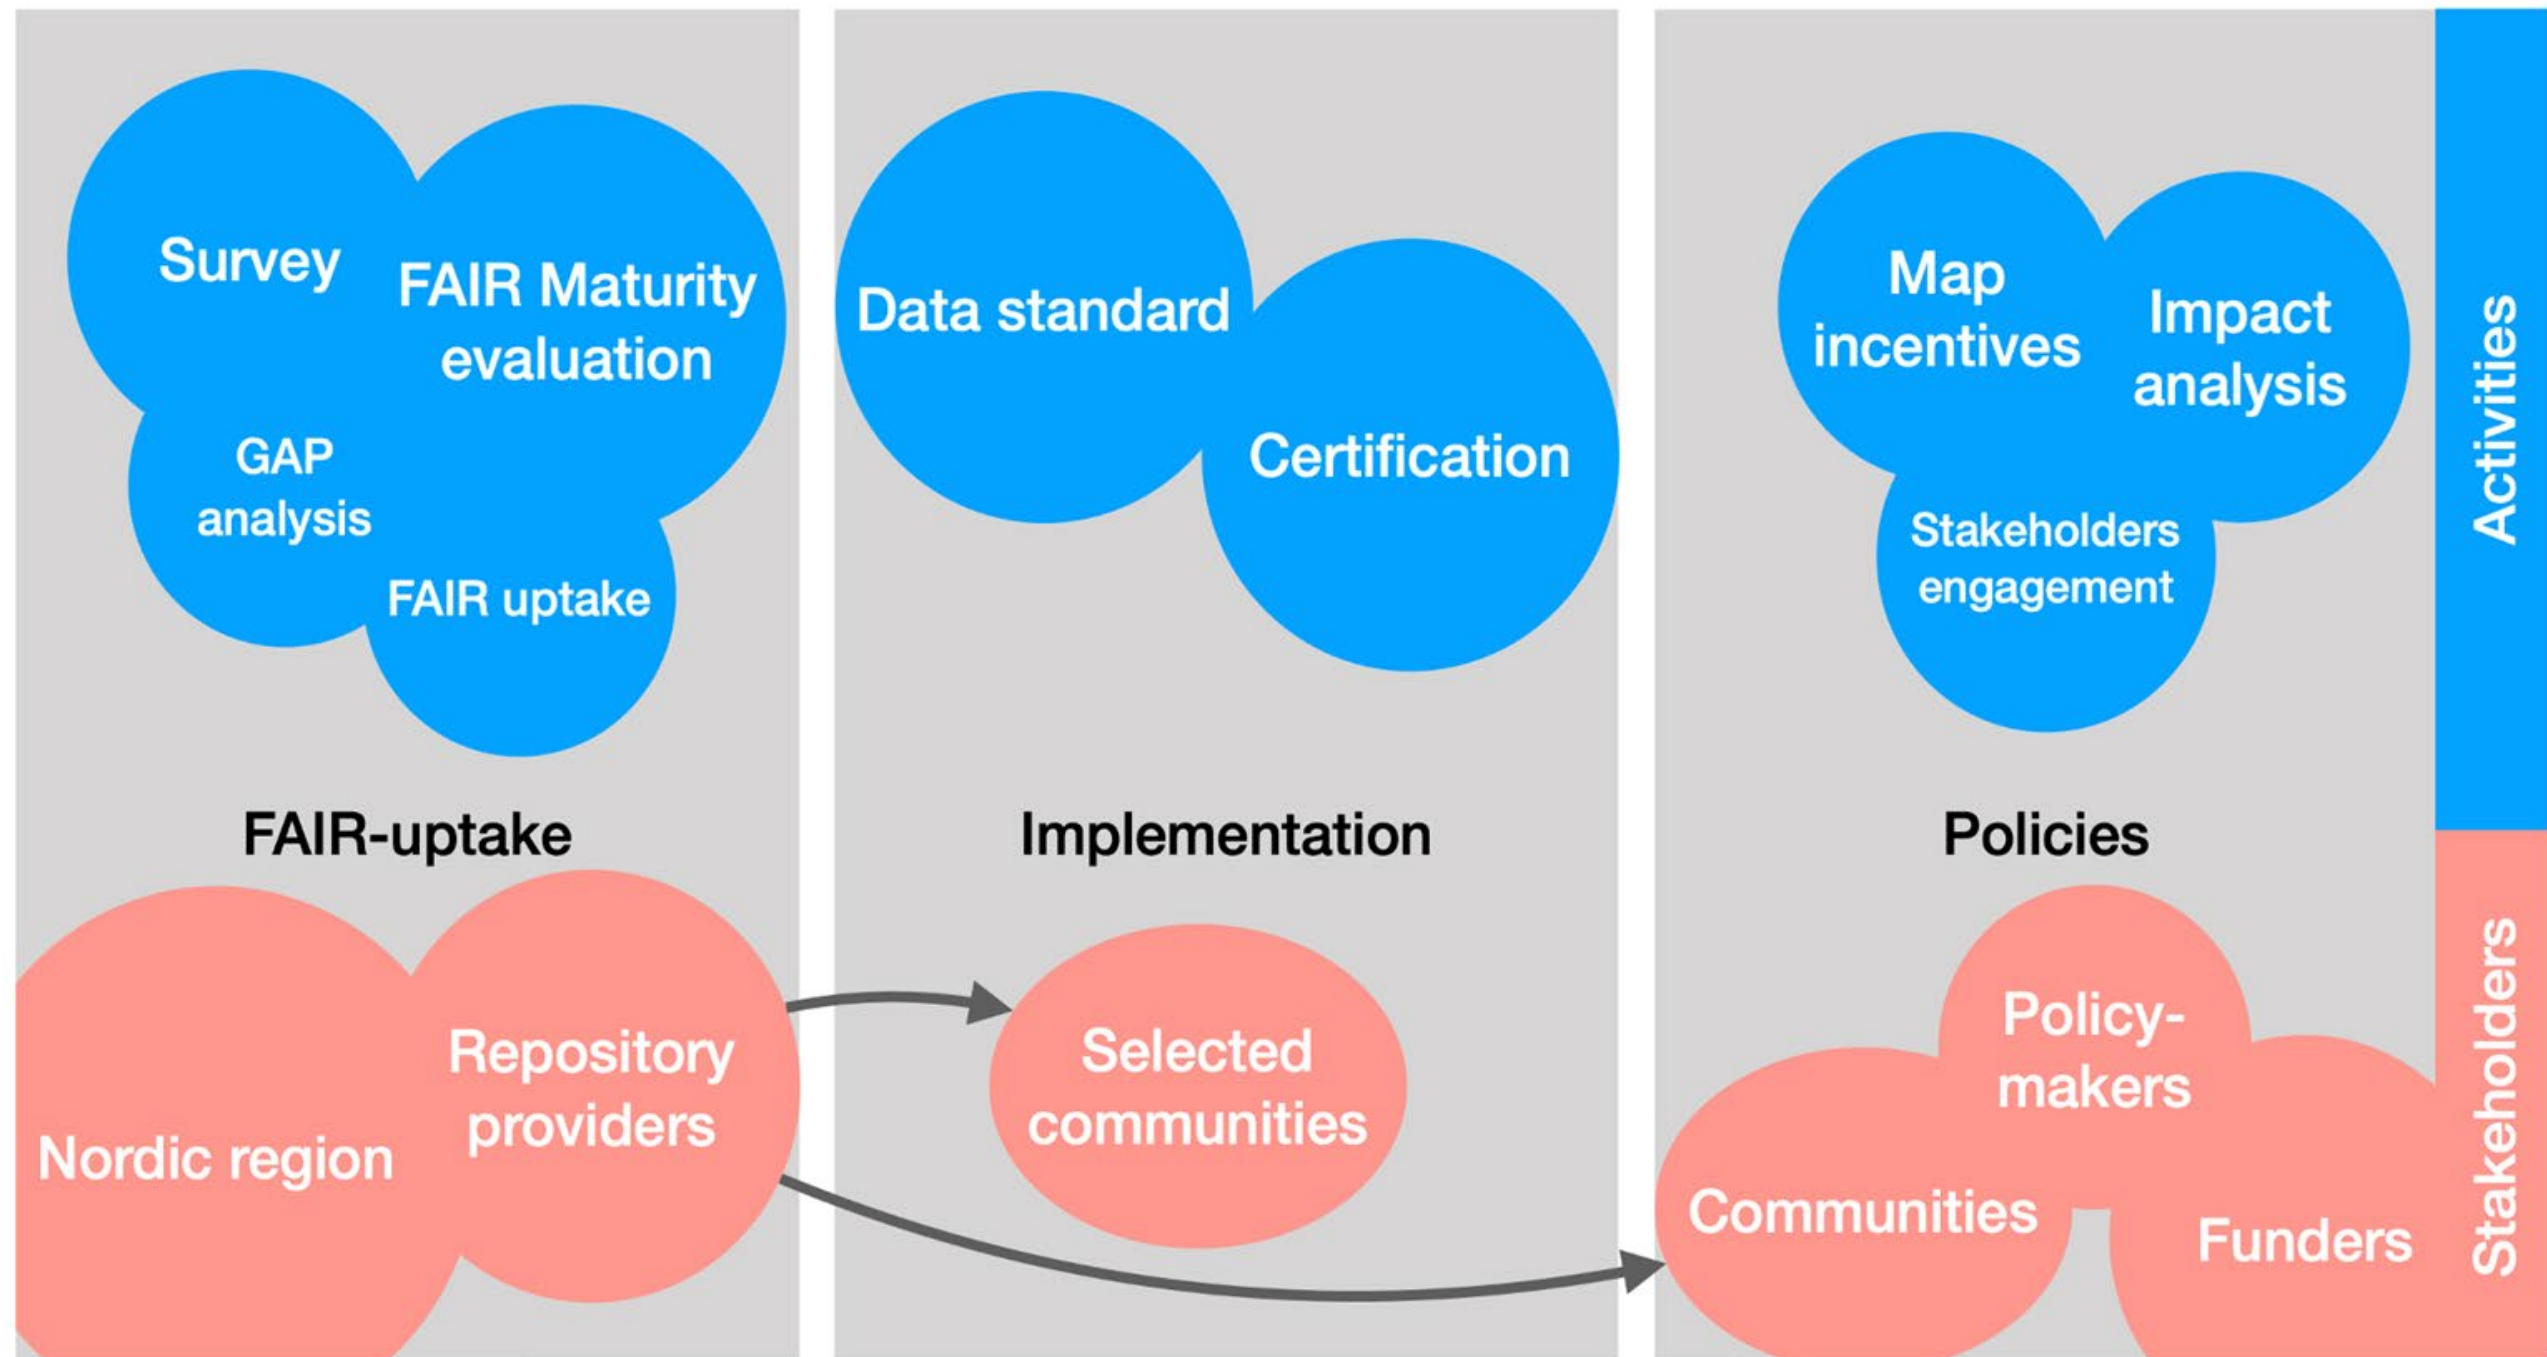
Survey
FAIR Maturity evaluation
GAP analysis
FAIR uptake

FAIR-uptake

Nordic region
Repository providers

Data standard
Certification

Implementation

Selected communities

Map incentives
Impact analysis
Stakeholders engagement

Policies

Policy-makers
Communities
Funders

Activities
Stakeholders